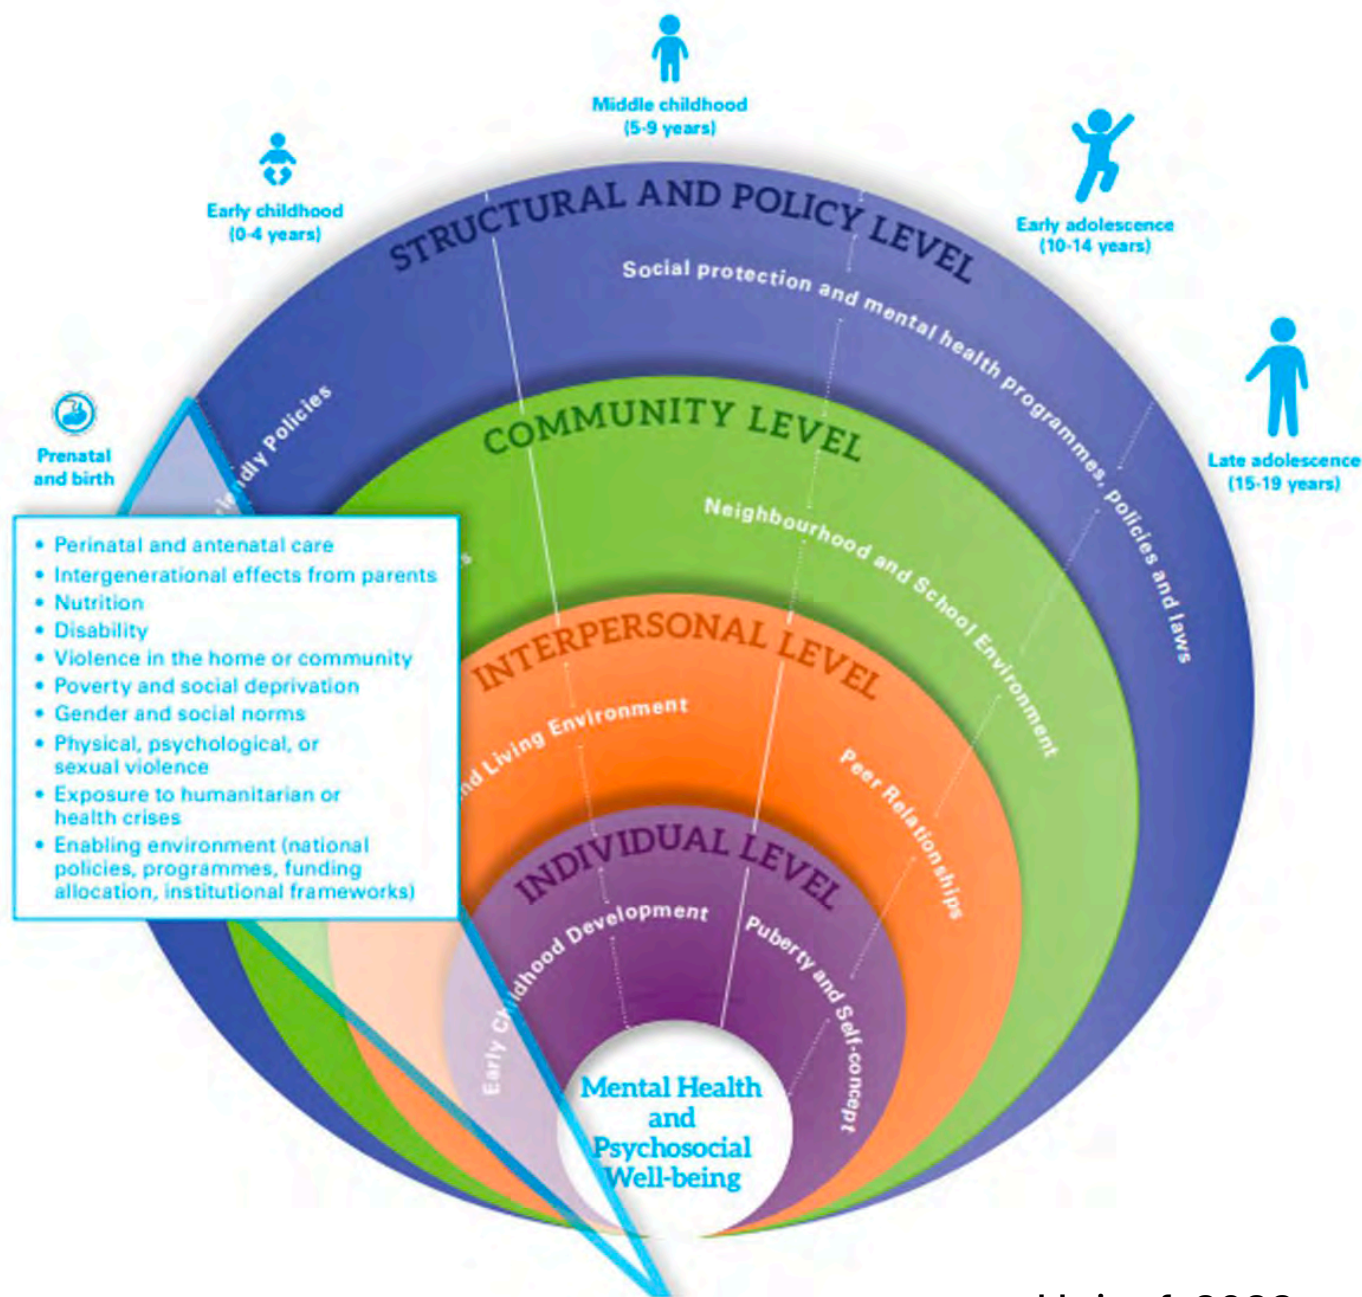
Middle childhood
(5-9 years)

Early childhood
(0-4 years)

Early adolescence
(10-14 years)

Late adolescence
(15-19 years)

Prenatal and birth

STRUCTURAL AND POLICY LEVEL

Social protection and mental health programmes, policies and laws

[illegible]dly Policies

COMMUNITY LEVEL

Neighbourhood and School Environment

INTERPERSONAL LEVEL

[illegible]nd Living Environment

Peer Relationships

INDIVIDUAL LEVEL

Early C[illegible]dhood Development

Puberty and Self-concept

Mental Health and Psychosocial Well-being

• Perinatal and antenatal care
• Intergenerational effects from parents
• Nutrition
• Disability
• Violence in the home or community
• Poverty and social deprivation
• Gender and social norms
• Physical, psychological, or sexual violence
• Exposure to humanitarian or health crises
• Enabling environment (national policies, programmes, funding allocation, institutional frameworks)

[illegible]